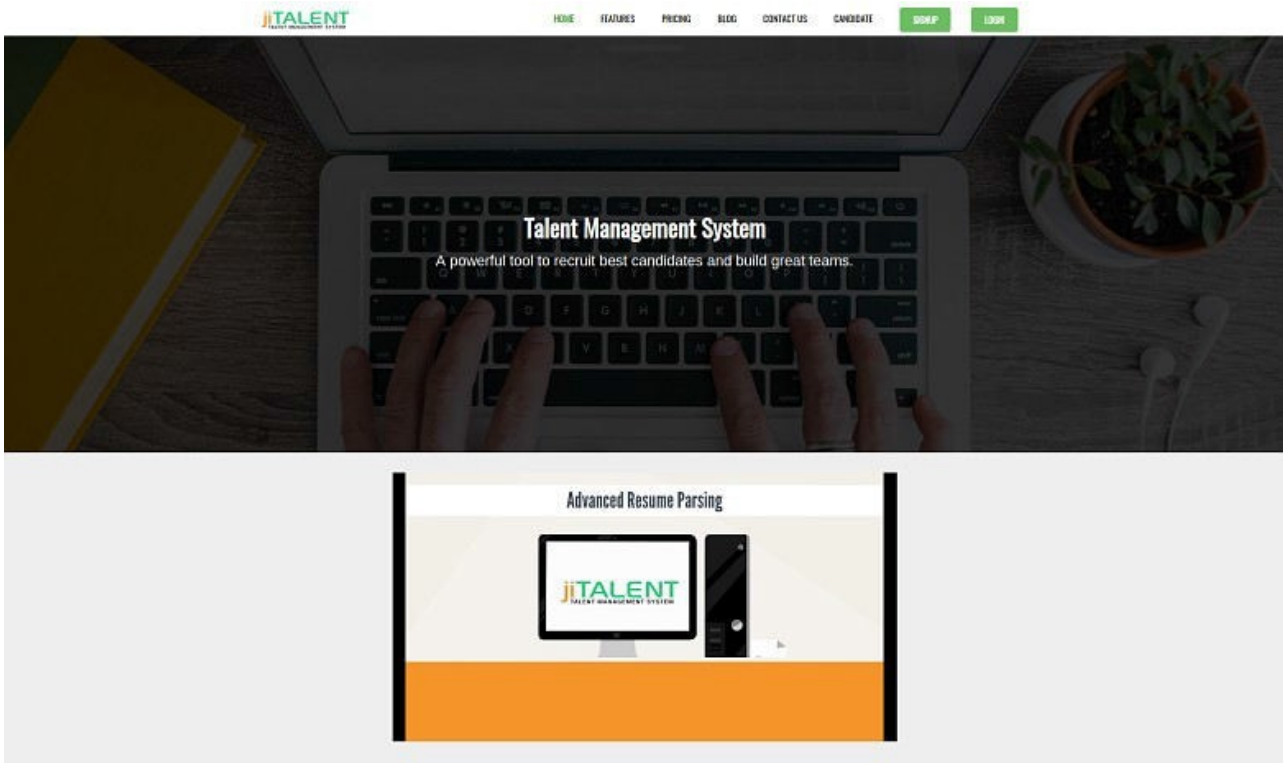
jiTALENT
TALENT MANAGEMENT SYSTEM

HOME FEATURES PRICING BLOG CONTACT US CANDIDATE SIGNUP LOGIN

Talent Management System

A powerful tool to recruit best candidates and build great teams.

Advanced Resume Parsing

jiTALENT
TALENT MANAGEMENT SYSTEM